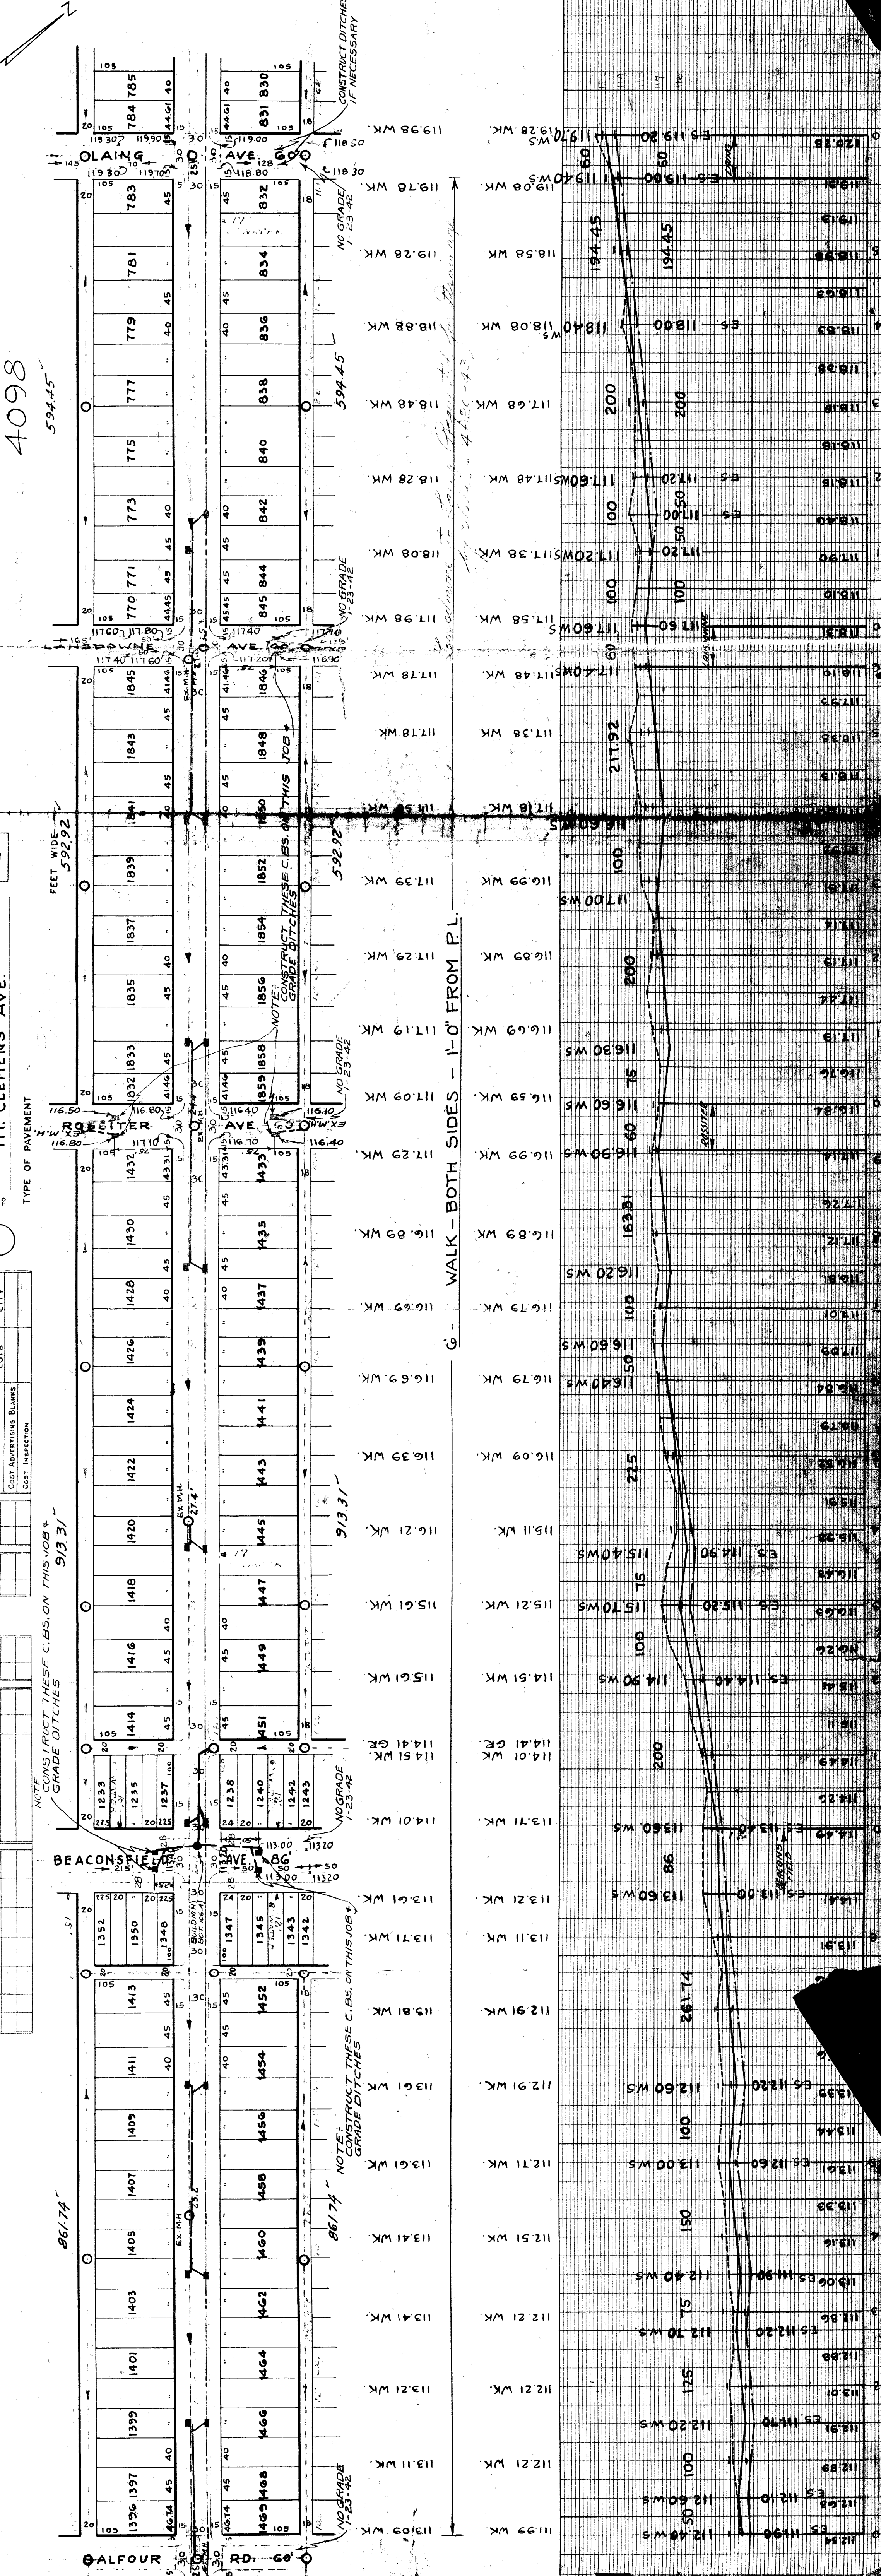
4098
594.45'
CONSTRUCT DITCHES IF NECESSARY
OLAING AVE 60'
105 784 785 40 44.61 44.61 831 830 105
783 832
781 834
779 836
777 838
775 840
773 842
771 844
770 845
NO GRADE
594.45
119.98 WK. 119.78 WK. 119.28 WK. 118.88 WK. 118.48 WK. 118.28 WK. 118.08 WK. 117.98 WK. 117.78 WK.
119.28 WK. 119.08 WK. 118.58 WK. 118.08 WK. 117.68 WK. 117.48 WK. 117.38 WK. 117.58 WK. 117.48 WK.
194.45 200 100 60 50
BOWNE AVE 60'
1845 1846 1843 1848 1841 1850 1839 1852 1837 1854 1835 1856 1833 1858 1832 1859
CONSTRUCT THESE C.BS. ON THIS JOB
NOTE: CONSTRUCT THESE C.BS. ON THIS JOB + GRADE DITCHES
FEET WIDE 592.92
592.92
TYPE OF PAVEMENT
MT. CLEMENS AVE.
NO GRADE
217.92 100 200 75 60
6' WALK - BOTH SIDES - 1'-0" FROM P.L.
ROSSITER AVE 60'
1432 1433 1430 1435 1428 1437 1426 1439 1424 1441 1422 1443 1420 1445 1418 1447 1416 1449 1414 1451
913.31
NOTE: CONSTRUCT THESE C.BS. ON THIS JOB + GRADE DITCHES 913.31
COST ADVERTISING BLANKS
COST INSPECTION
163.81 100 50 225 75 100 200
1233 1235 1237 1238 1240 1242
NO GRADE
BEACONSFIELD AVE 86'
1352 1350 1348 1347 1345 1343 1342
1413 1452 1411 1454 1409 1456 1407 1458 1405 1460 1403 1462 1401 1464 1399 1466 1397 1468 1396 1465
NOTE: CONSTRUCT THESE C.BS. ON THIS JOB + GRADE DITCHES
861.74
861.74
NO GRADE
86 261.74 100 150 75 125 100 50
BALFOUR RD. 60'